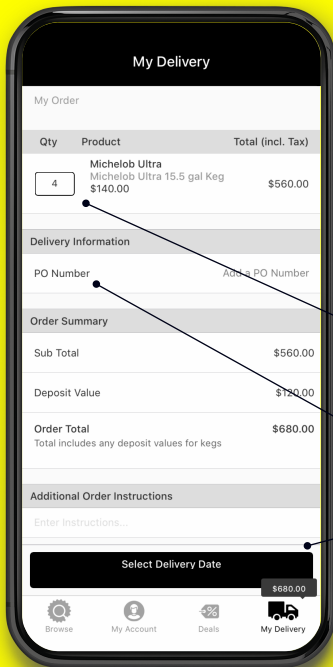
My Delivery

My Order

| Qty | Product | Total (incl. Tax) |
|---|---|---|
| 4 | Michelob Ultra<br>Michelob Ultra 15.5 gal Keg<br>$140.00 | $560.00 |

Delivery Information

PO Number Add a PO Number

Order Summary

Sub Total $560.00

Deposit Value $120.00

Order Total $680.00
Total includes any deposit values for kegs

Additional Order Instructions

Enter Instructions...

Select Delivery Date

$680.00

Browse My Account Deals My Delivery